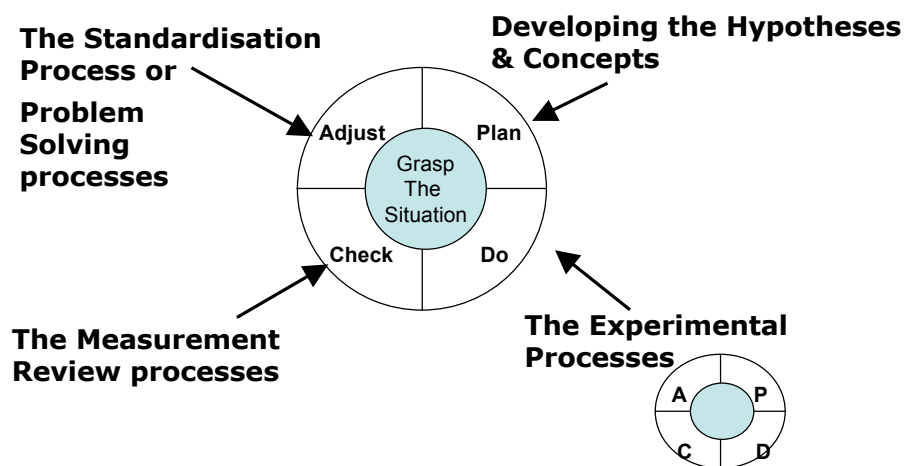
The Standardisation Process or

Problem Solving processes

Developing the Hypotheses & Concepts

Adjust

Plan

Grasp The Situation

Check

Do

The Measurement Review processes

The Experimental Processes

A

P

C

D